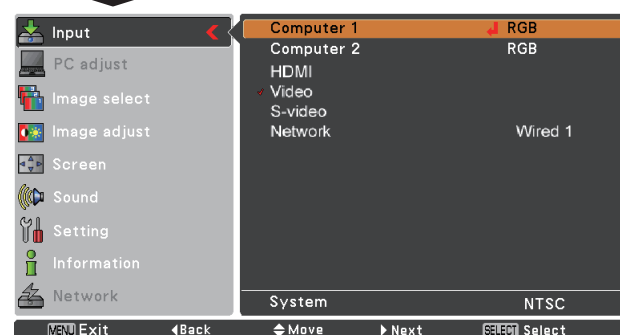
Input
PC adjust
Image select
Image adjust
Screen
Sound
Setting
Information
Network

Computer 1 RGB
Computer 2 RGB
HDMI
Video
S-video
Network Wired 1

System NTSC

MENU Exit ◄Back ◆Move ►Next SELECT Select